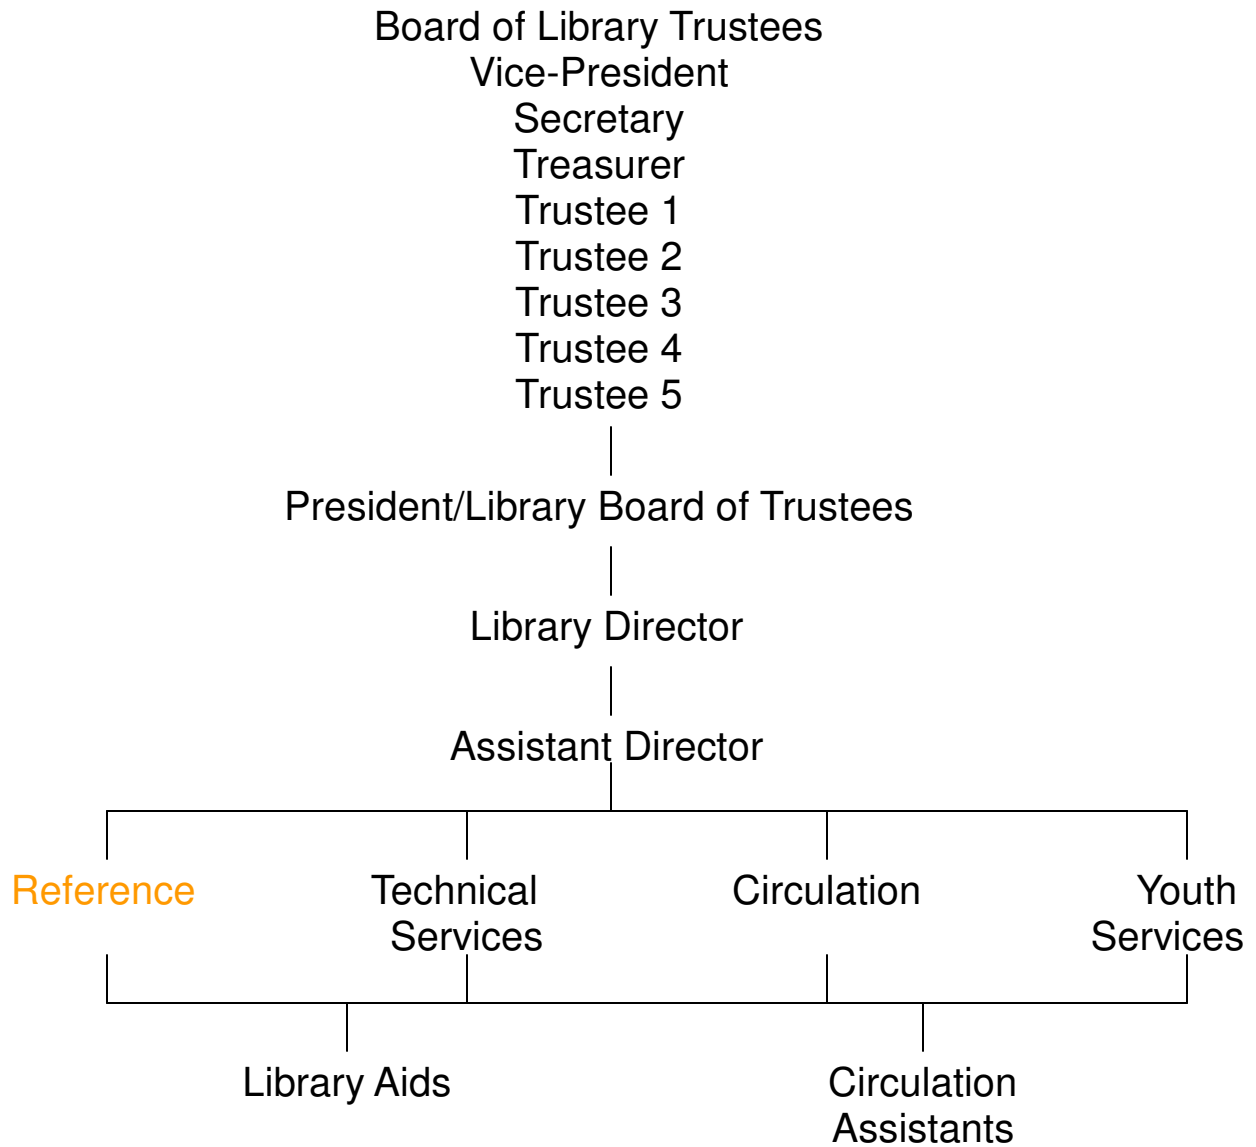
Board of Library Trustees
Vice-President
Secretary
Treasurer
Trustee 1
Trustee 2
Trustee 3
Trustee 4
Trustee 5

President/Library Board of Trustees

Library Director

Assistant Director

Reference

Technical Services

Circulation

Youth Services

Library Aids

Circulation Assistants